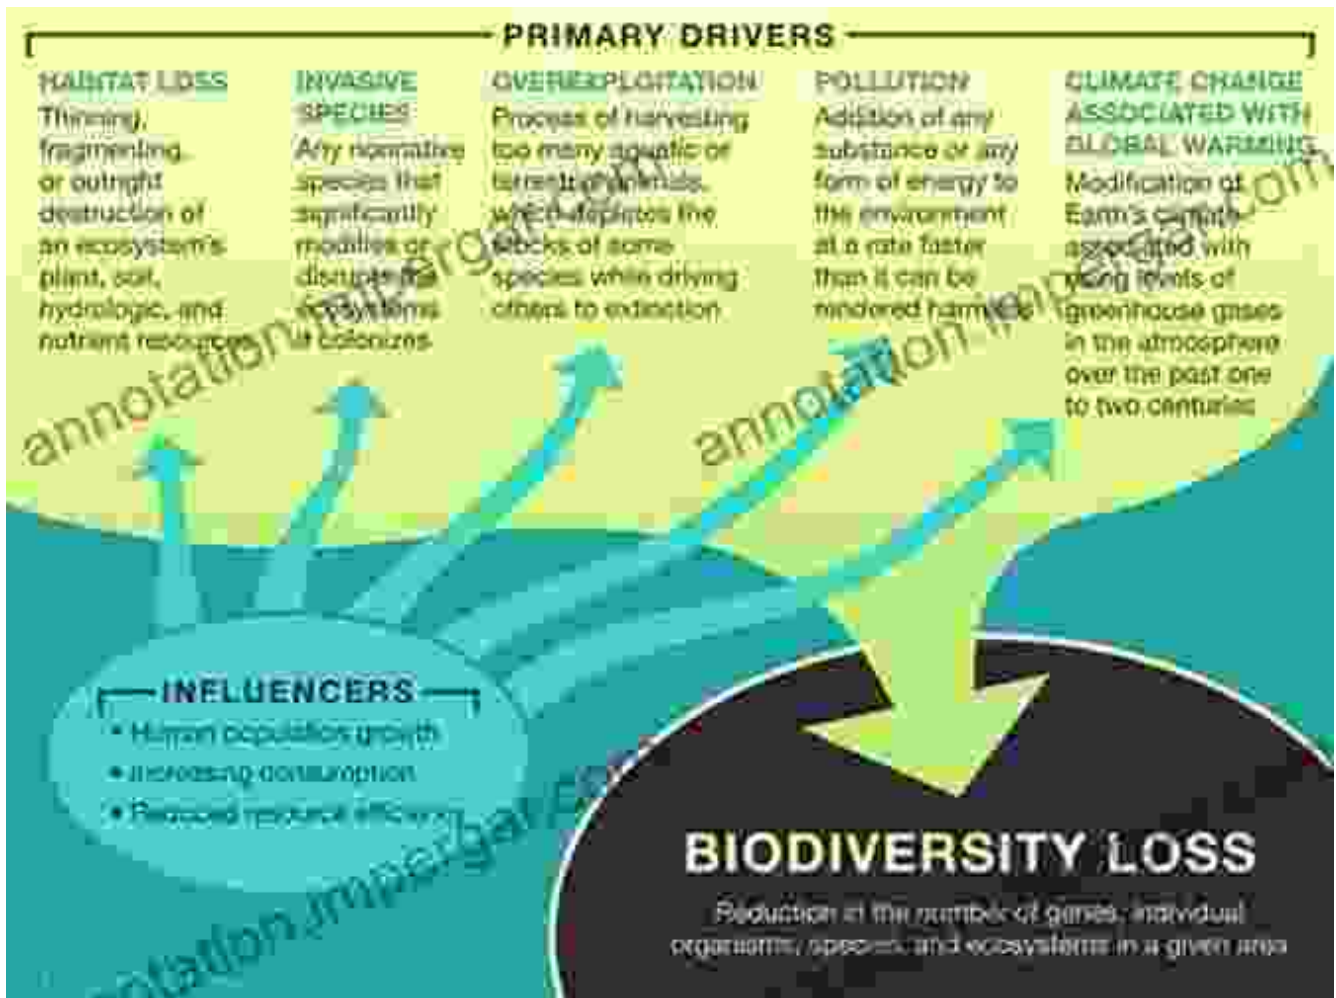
PRIMARY DRIVERS

HABITAT LOSS
Thinning, fragmenting, or outright destruction of an ecosystem's plant, soil, hydrologic, and nutrient resources

INVASIVE SPECIES
Any nonnative species that significantly modifies or disrupts the ecosystems it colonizes

OVEREXPLOITATION
Process of harvesting too many aquatic or terrestrial animals, which depletes the stocks of some species while driving others to extinction

POLLUTION
Addition of any substance or any form of energy to the environment at a rate faster than it can be rendered harmless

CLIMATE CHANGE ASSOCIATED WITH GLOBAL WARMING
Modification of Earth's climate associated with rising levels of greenhouse gases in the atmosphere over the past one to two centuries

INFLUENCERS
• Human population growth
• Increasing consumption
• Reduced resource efficiency

BIODIVERSITY LOSS
Reduction in the number of genes, individual organisms, species, and ecosystems in a given area

annotation.impergar.com
annotation.impergar.com
annotation.impergar.com